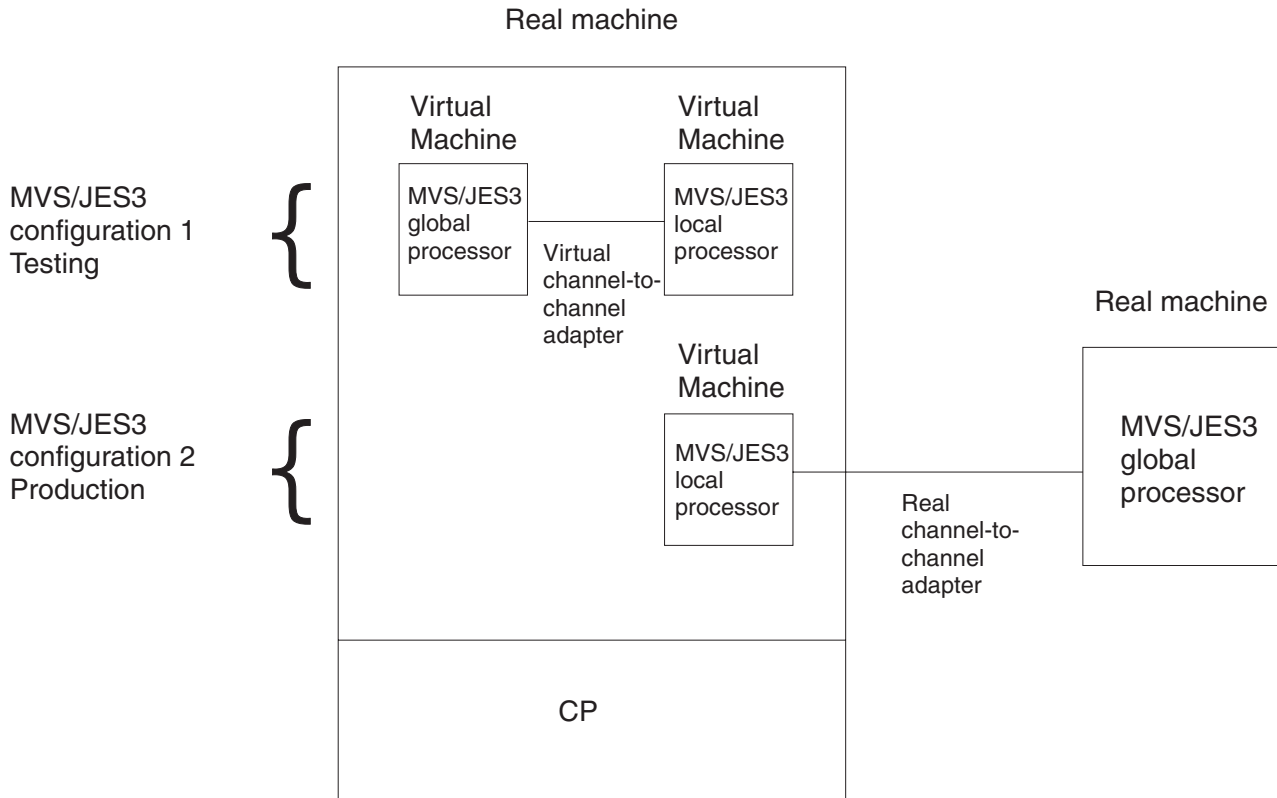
Real machine

MVS/JES3 configuration 1 Testing

Virtual Machine

MVS/JES3 global processor

Virtual channel-to-channel adapter

Virtual Machine

MVS/JES3 local processor

Real machine

MVS/JES3 configuration 2 Production

Virtual Machine

MVS/JES3 local processor

Real channel-to-channel adapter

MVS/JES3 global processor

CP